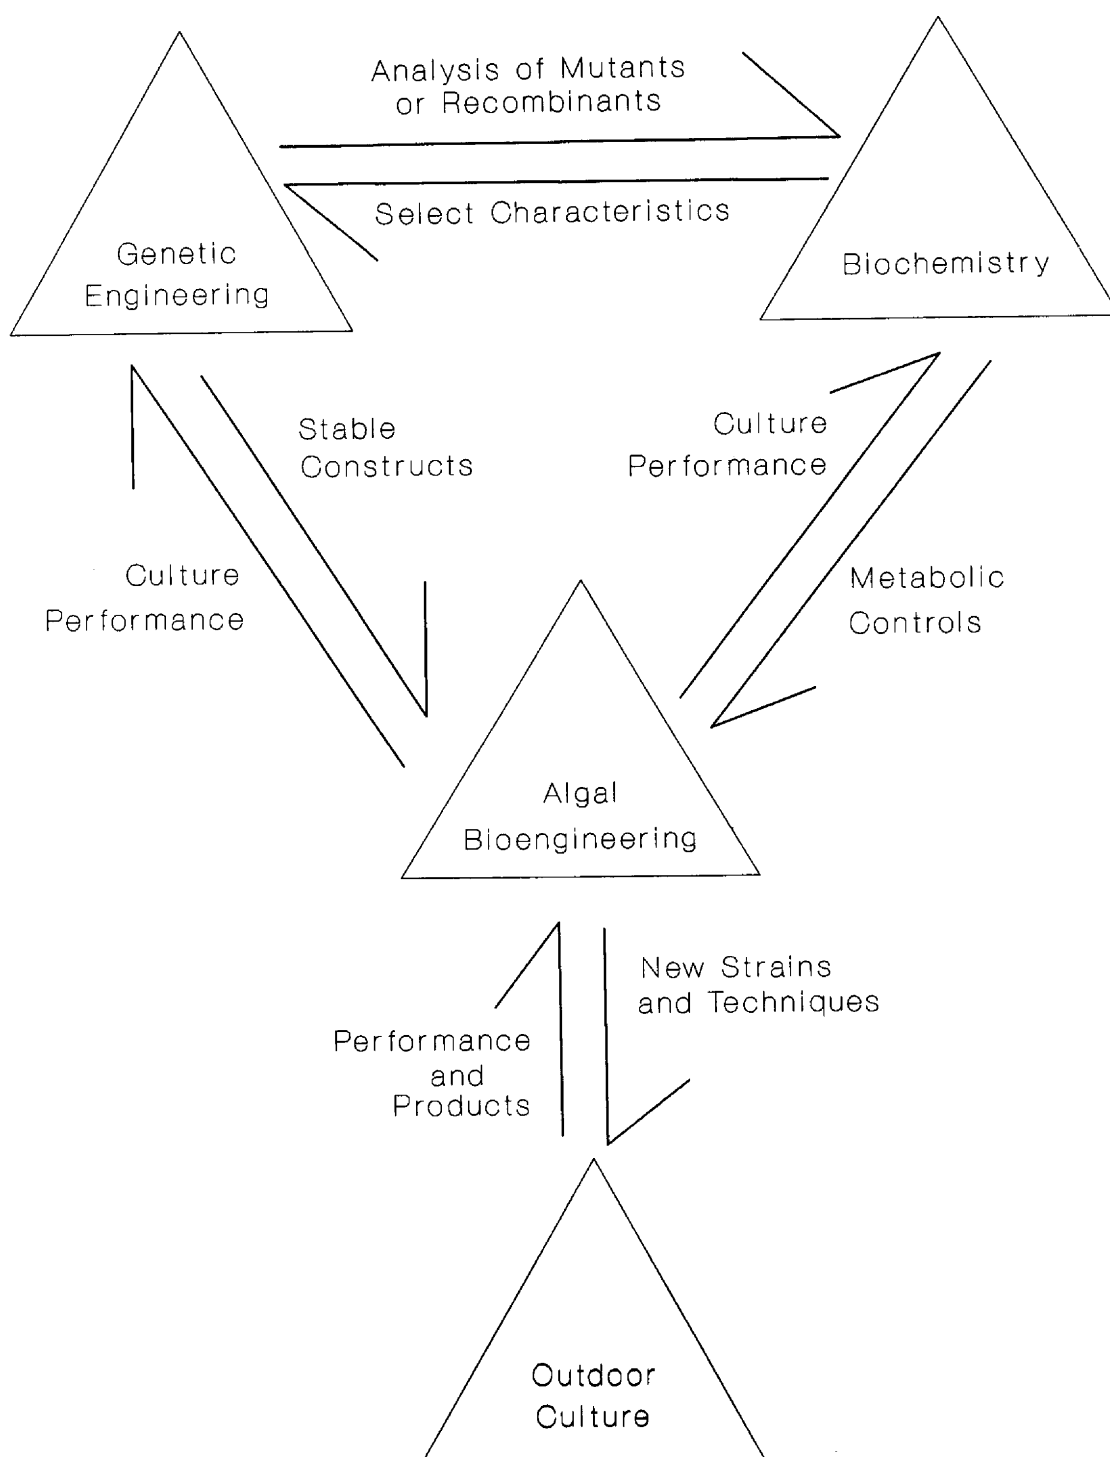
Analysis of Mutants or Recombinants

Select Characteristics

Genetic Engineering

Biochemistry

Stable Constructs

Culture Performance

Culture Performance

Metabolic Controls

Algal Bioengineering

New Strains and Techniques

Performance and Products

Outdoor Culture